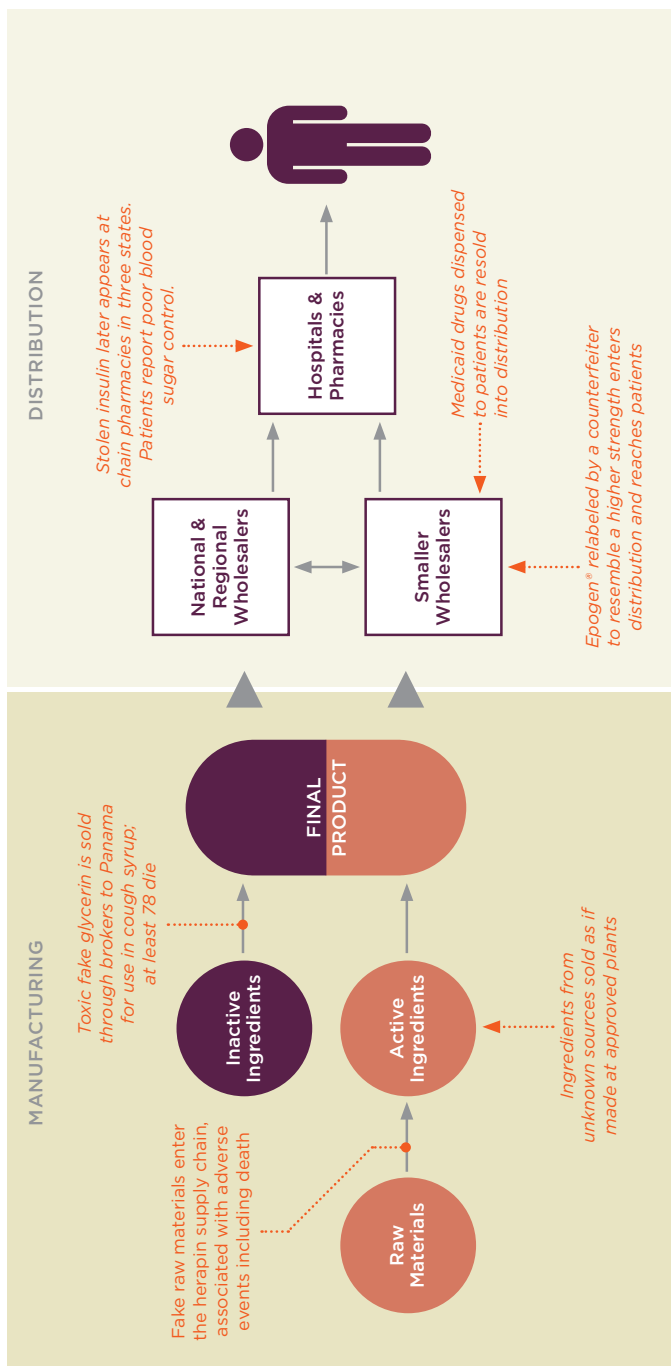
MANUFACTURING

Fake raw materials enter the herapin supply chain, associated with adverse events including death

Raw Materials

Inactive Ingredients

Active Ingredients

Toxic fake glycerin is sold through brokers to Panama for use in cough syrup; at least 78 die

Ingredients from unknown sources sold as if made at approved plants

FINAL PRODUCT

DISTRIBUTION

National & Regional Wholesalers

Smaller Wholesalers

Hospitals & Pharmacies

Stolen insulin later appears at chain pharmacies in three states. Patients report poor blood sugar control.

Medicaid drugs dispensed to patients are resold into distribution

Epogen® relabeled by a counterfeiter to resemble a higher strength enters distribution and reaches patients